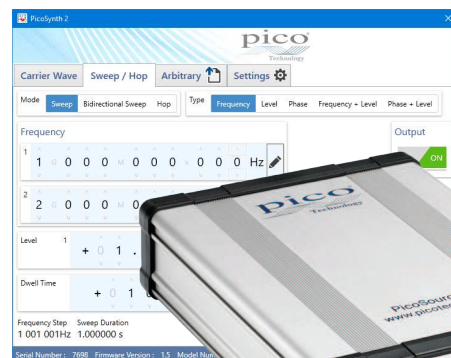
PicoSynth 2

pico Technology

Carrier Wave | Sweep / Hop | Arbitrary | Settings

Mode | Sweep | Bidirectional Sweep | Hop

Type | Frequency | Level | Phase | Frequency + Level | Phase + Level

Frequency

1 1 G 0 0 0 M 0 0 0 k 0 0 0 Hz

2 2 G 0 0 0 M 0

Output

ON

Level 1 + 0 1 .

Dwell Time + 0 1 0

Frequency Step 1 001 001Hz
Sweep Duration 1.000000 s

Serial Number : 7698 Firmware Version : 1.5 Model Num

pico Technology

PicoSource
www.picote